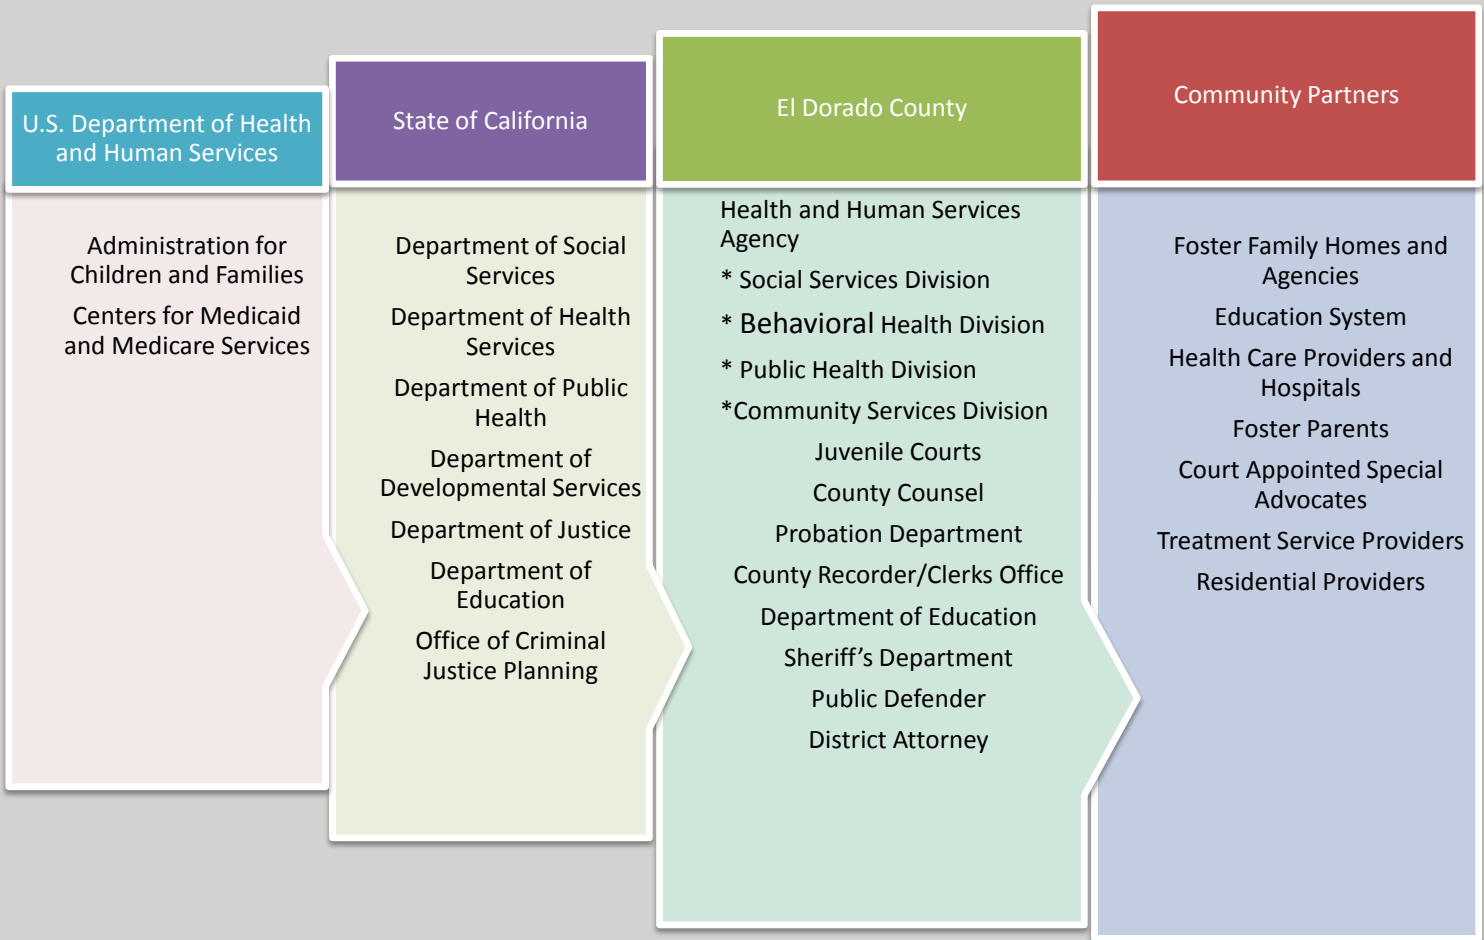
U.S. Department of Health and Human Services

Administration for Children and Families

Centers for Medicaid and Medicare Services

State of California

Department of Social Services

Department of Health Services

Department of Public Health

Department of Developmental Services

Department of Justice

Department of Education

Office of Criminal Justice Planning

El Dorado County

Health and Human Services Agency

* Social Services Division

* Behavioral Health Division

* Public Health Division

*Community Services Division

Juvenile Courts

County Counsel

Probation Department

County Recorder/Clerks Office

Department of Education

Sheriff's Department

Public Defender

District Attorney

Community Partners

Foster Family Homes and Agencies

Education System

Health Care Providers and Hospitals

Foster Parents

Court Appointed Special Advocates

Treatment Service Providers

Residential Providers